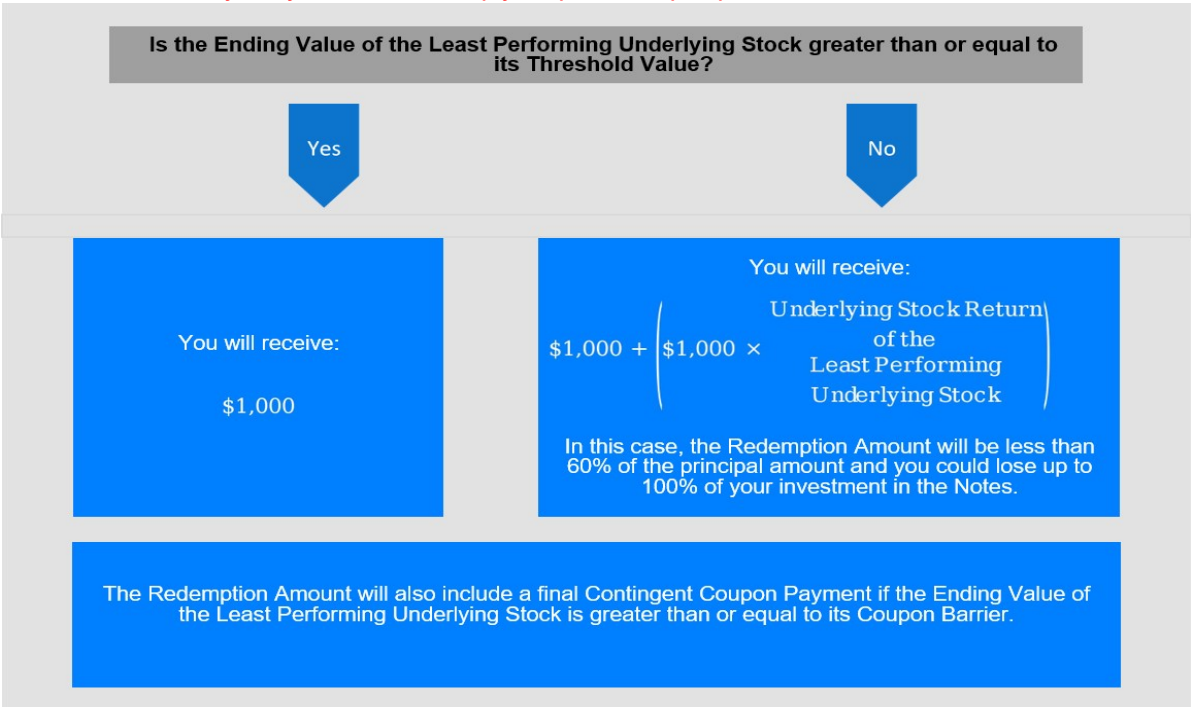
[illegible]

Is the Ending Value of the Least Performing Underlying Stock greater than or equal to its Threshold Value?

Yes

No

You will receive:

\$1,000

You will receive:

$\$1{,}000 + \left(\$1{,}000 \times \begin{array}{c}\text{Underlying Stock Return} \\ \text{of the} \\ \text{Least Performing} \\ \text{Underlying Stock}\end{array}\right)$

In this case, the Redemption Amount will be less than 60% of the principal amount and you could lose up to 100% of your investment in the Notes.

The Redemption Amount will also include a final Contingent Coupon Payment if the Ending Value of the Least Performing Underlying Stock is greater than or equal to its Coupon Barrier.